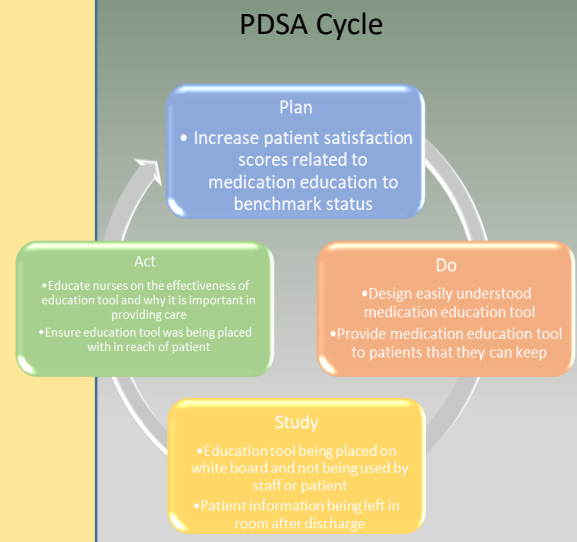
PDSA Cycle

Plan

• Increase patient satisfaction scores related to medication education to benchmark status

Do

•Design easily understood medication education tool

•Provide medication education tool to patients that they can keep

Study

•Education tool being placed on white board and not being used by staff or patient

•Patient information being left in room after discharge

Act

•Educate nurses on the effectiveness of education tool and why it is important in providing care

•Ensure education tool was being placed with in reach of patient